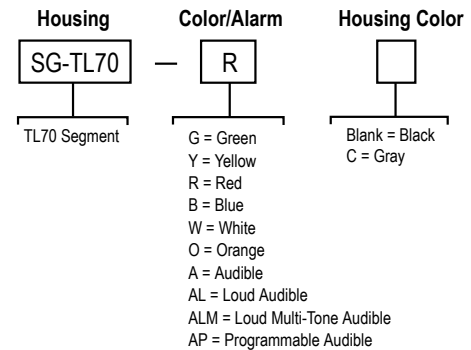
Housing

SG-TL70

TL70 Segment

Color/Alarm

—

R

G = Green
Y = Yellow
R = Red
B = Blue
W = White
O = Orange
A = Audible
AL = Loud Audible
ALM = Loud Multi-Tone Audible
AP = Programmable Audible

Housing Color

Blank = Black
C = Gray